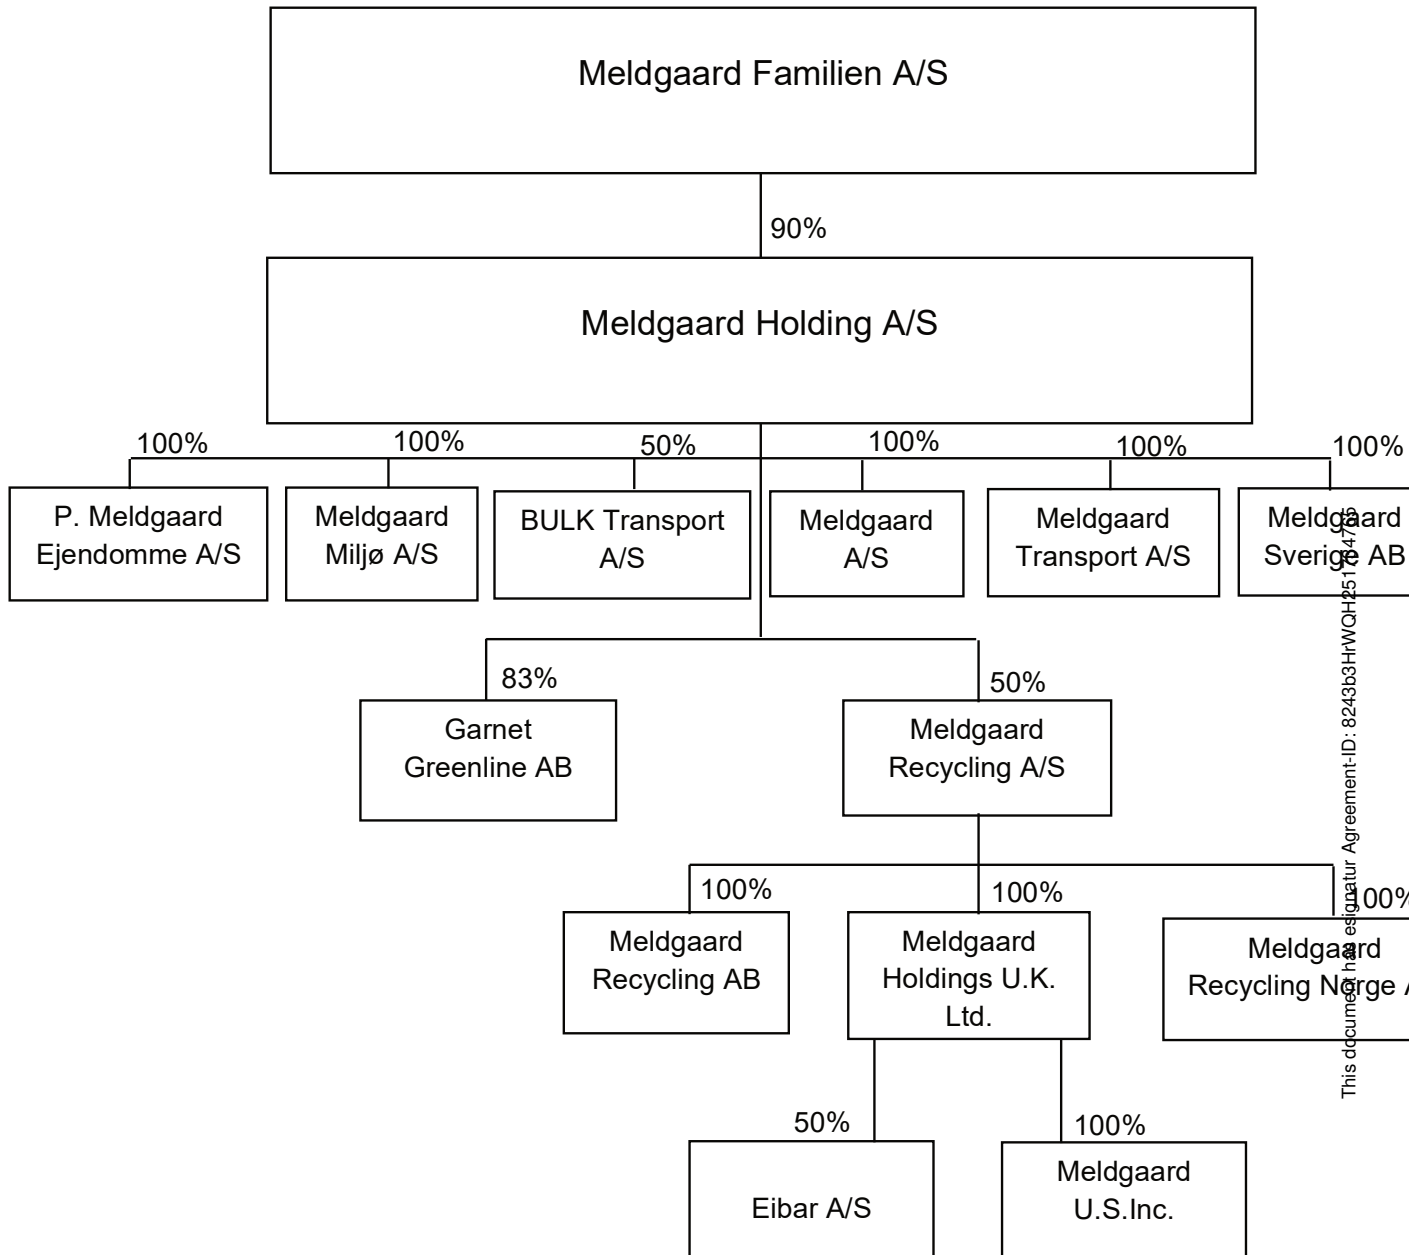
Meldgaard Familien A/S

90%

Meldgaard Holding A/S

100%

P. Meldgaard Ejendomme A/S

100%

Meldgaard Miljø A/S

50%

BULK Transport A/S

100%

Meldgaard A/S

100%

Meldgaard Transport A/S

100%

Meldgaard Sverige AB

83%

Garnet Greenline AB

50%

Meldgaard Recycling A/S

100%

Meldgaard Recycling AB

100%

Meldgaard Holdings U.K. Ltd.

100%

Meldgaard Recycling Norge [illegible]

50%

Eibar A/S

100%

Meldgaard U.S.Inc.

This document has esignatur Agreement-ID: 8243b3HrWQH251784759